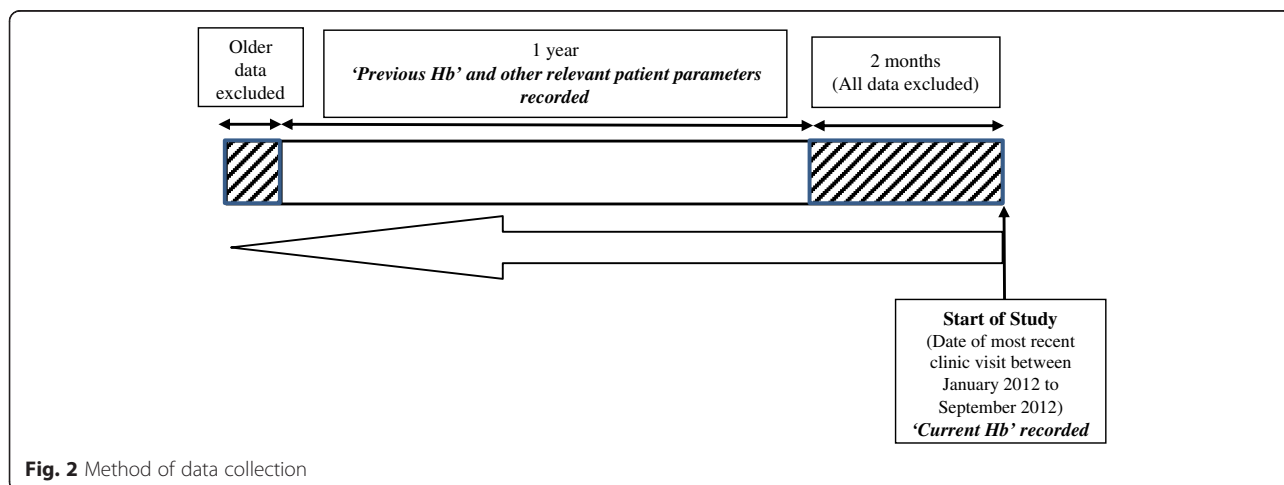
Older data excluded

1 year
*'Previous Hb' and other relevant patient parameters recorded*

2 months
(All data excluded)

**Start of Study**
(Date of most recent clinic visit between January 2012 to September 2012)
***'Current Hb' recorded***

**Fig. 2** Method of data collection